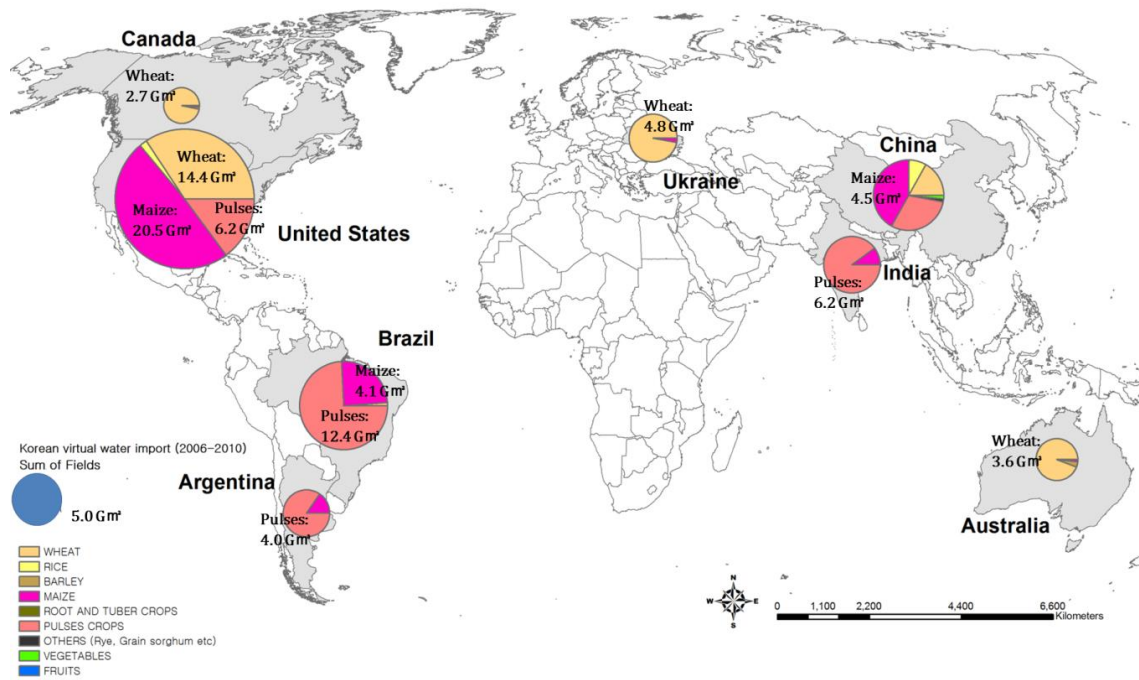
Canada

Wheat: 2.7 G㎥

Wheat: 14.4 G㎥

Maize: 20.5 G㎥

Pulses: 6.2 G㎥

United States

Wheat: 4.8 G㎥

Ukraine

China

Maize: 4.5 G㎥

India

Pulses: 6.2 G㎥

Brazil

Maize: 4.1 G㎥

Pulses: 12.4 G㎥

Argentina

Pulses: 4.0 G㎥

Wheat: 3.6 G㎥

Australia

Korean virtual water import (2006-2010)
Sum of Fields

5.0 G㎥

WHEAT
RICE
BARLEY
MAIZE
ROOT AND TUBER CROPS
PULSES CROPS
OTHERS (Rye, Grain sorghum etc)
VEGETABLES
FRUITS

N
W E
S

0 1,100 2,200 4,400 6,600 Kilometers